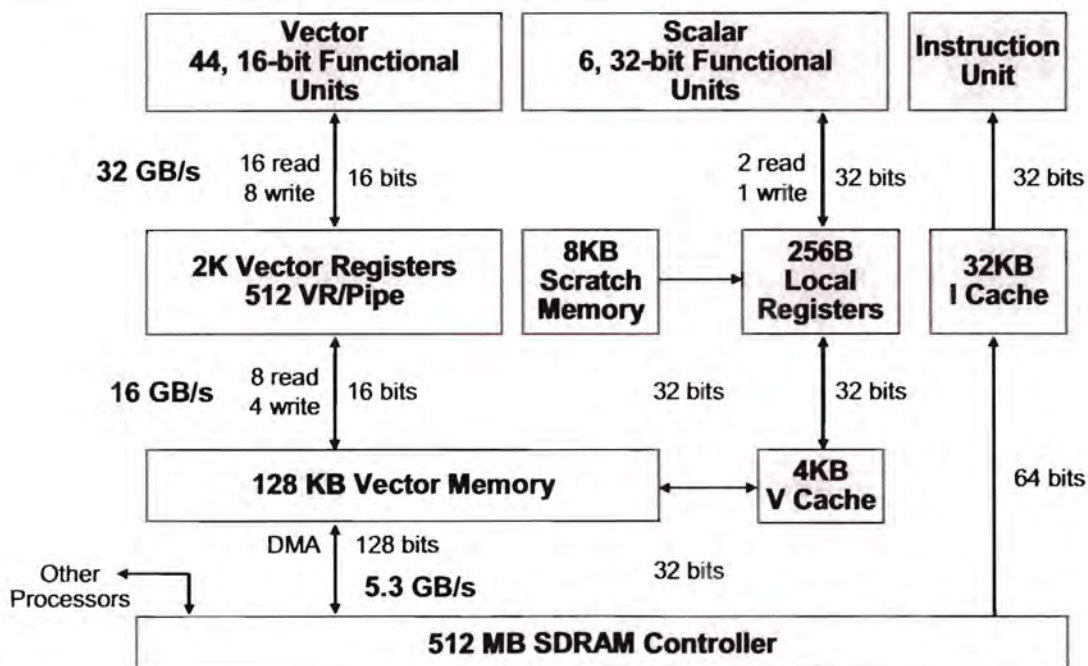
Vector
44, 16-bit Functional Units

Scalar
6, 32-bit Functional Units

Instruction Unit

32 GB/s
16 read
8 write
16 bits

2 read
1 write
32 bits

32 bits

2K Vector Registers
512 VR/Pipe

8KB
Scratch
Memory

256B
Local
Registers

32KB
I Cache

16 GB/s
8 read
4 write
16 bits

32 bits

32 bits

128 KB Vector Memory

4KB
V Cache

64 bits

DMA
128 bits

5.3 GB/s

32 bits

Other
Processors

512 MB SDRAM Controller